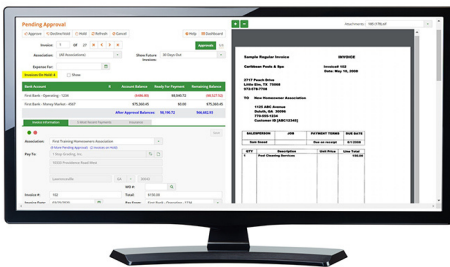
Pending Approval

Approve | Deallocated | Hold | Refresh | Cancel

Help | Dashboard

Invoice: 1 of 32

Approval

Association: (All Associations)

Show Future: 90 Days Out

Expense For:

Invoices On Hold: 4

Show

| Bank Account | Account Balance | Ready for Payment | Remaining Balance |
|---|---|---|---|
| First Bank - Operating - 1234 | ($100.95) | $9,340.72 | ($9,441.67) |
| First Bank - Money Market - 4567 | $75,560.45 | $0.00 | $75,560.45 |
| | After Approval Balances: | $9,140.72 | $66,118.78 |

Association: First Training Homeowners Association

Pay To:

Invoice #: 102

Total: $150.00

Sample Regular Invoice

INVOICE

Caribbean Pools & Spa

Invoice# 102

Date: May 16, 2006

2717 Peach Drive
Little Elm, TX 75068
972-676-7700

To: New Homeowner Association

1125 ABC Avenue
Duluth, GA 30096
770-555-1234
Customer ID [ABC12345]

| SALESPERSON | JOB | PAYMENT TERMS | DUE DATE |
|---|---|---|---|
| Sam Saved | | Due on receipt | 5/16/2008 |

| QTY | Description | Unit Price | Line Total |
|---|---|---|---|
| 1 | Pool Cleaning Services | | $150.00 |